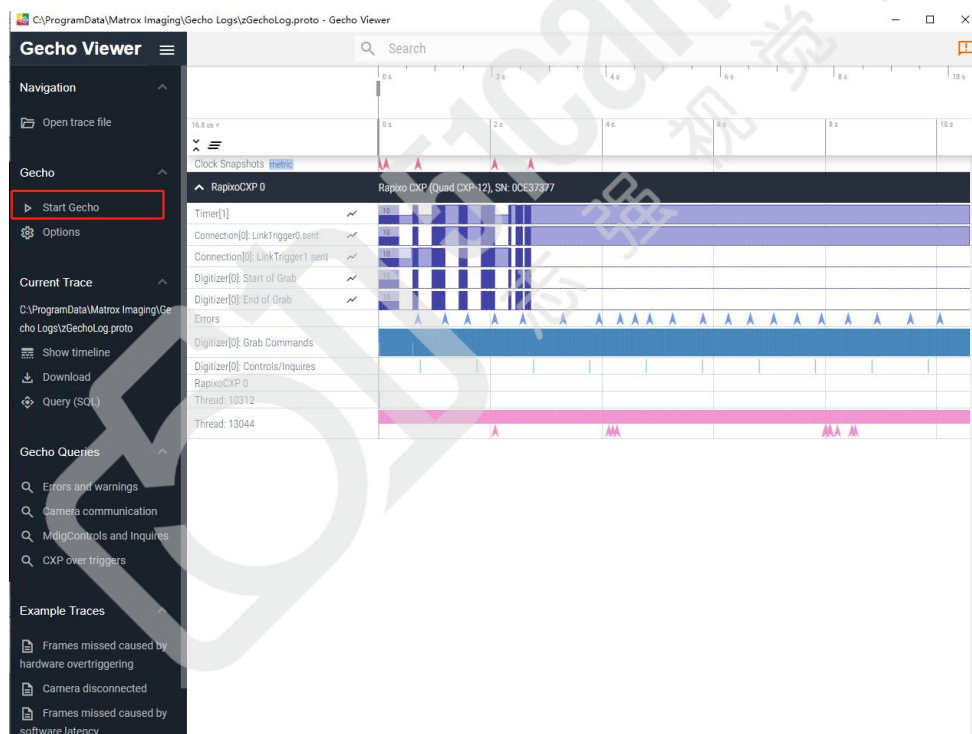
C:\ProgramData\Matrox Imaging\Gecho Logs\zGechoLog.proto - Gecho Viewer

Gecho Viewer

Search

Navigation

Open trace file

Gecho

Start Gecho

Options

Current Trace

C:\ProgramData\Matrox Imaging\Gecho Logs\zGechoLog.proto

Show timeline

Download

Query (SQL)

Gecho Queries

Errors and warnings

Camera communication

MdigControls and Inquires

CXP over triggers

Example Traces

Frames missed caused by hardware overtriggering

Camera disconnected

Frames missed caused by software latency

0 s 2 s 4 s 6 s 8 s 10 s

16.8 us +

0 s 2 s 4 s 6 s 8 s 10 s

Clock Snapshots metric

RapixoCXP 0

Rapixo CXP (Quad CXP-12), SN: 0CE37377

Timer[1]

Connection[0]: LinkTrigger0 sent

Connection[0]: LinkTrigger1 sent

Digitizer[0]: Start of Grab

Digitizer[0]: End of Grab

Errors

Digitizer[0]: Grab Commands

Digitizer[0]: Controls/Inquires

RapixoCXP 0

Thread: 10312

Thread: 13044